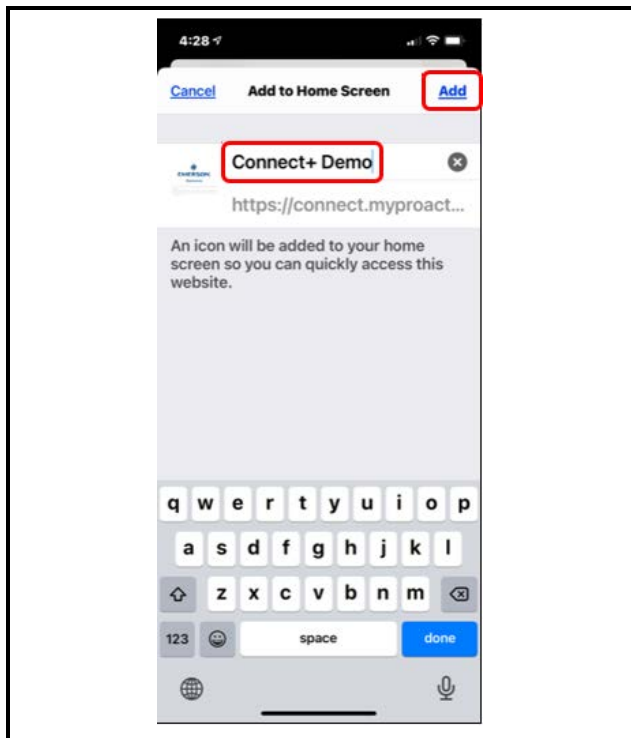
4:28

Cancel Add to Home Screen Add

EMERSON

Connect+ Demo

https://connect.myproact...

An icon will be added to your home screen so you can quickly access this website.

q w e r t y u i o p
a s d f g h j k l
z x c v b n m
123 space done